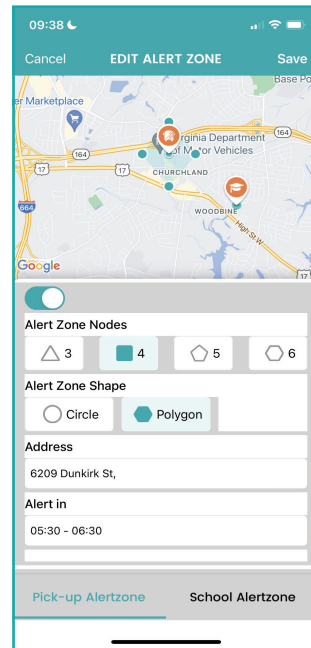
09:38

Cancel EDIT ALERT ZONE Save

Base Po
er Marketplace
164
164
17
17
Virginia Department of Motor Vehicles
CHURCHLAND
WOODBINE
664
High St W
Google

Alert Zone Nodes
3
4
5
6

Alert Zone Shape
Circle
Polygon

Address
6209 Dunkirk St,

Alert in
05:30 - 06:30

Pick-up Alertzone
School Alertzone